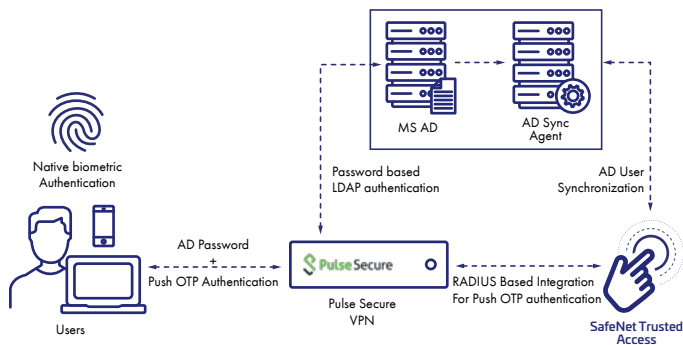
MS AD

AD Sync Agent

Native biometric Authentication

Password based LDAP authentication

AD User Synchronization

AD Password + Push OTP Authentication

Pulse Secure

RADIUS Based Integration For Push OTP authentication

Users

Pulse Secure VPN

SafeNet Trusted Access